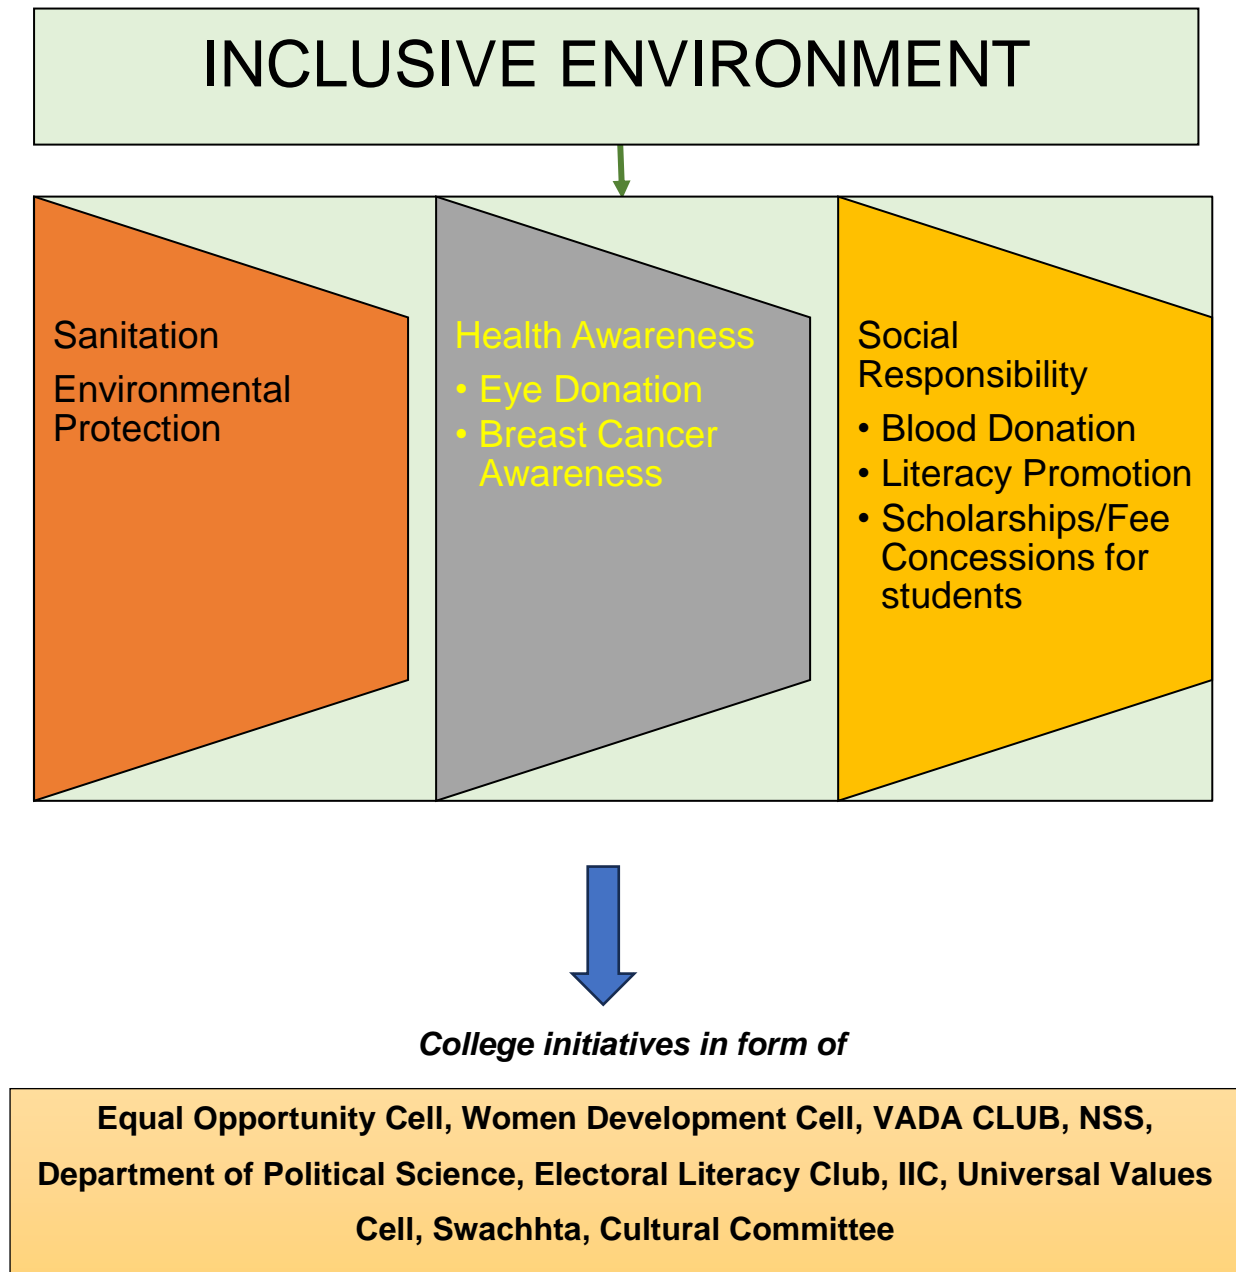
INCLUSIVE ENVIRONMENT

Sanitation

Environmental Protection

Health Awareness

• Eye Donation
• Breast Cancer Awareness

Social Responsibility

• Blood Donation
• Literacy Promotion
• Scholarships/Fee Concessions for students

College initiatives in form of

Equal Opportunity Cell, Women Development Cell, VADA CLUB, NSS, Department of Political Science, Electoral Literacy Club, IIC, Universal Values Cell, Swachhta, Cultural Committee